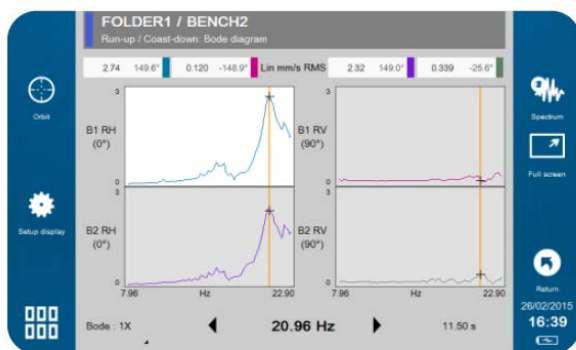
FOLDER1 / BENCH2
Run-up / Coast-down: Bode diagram

2.74 149.6° | 0.120 -148.9° | Lin mm/s RMS | 2.32 149.0° | 0.339 -25.6°

Orbit

Setup display

Spectrum

Full screen

Return

3
B1 RH
(0°)
0
3
B2 RH
(0°)
0
7.96 Hz 22.90

3
B1 RV
(90°)
0
3
B2 RV
(90°)
0
7.96 Hz 22.90

Bode : 1X

20.96 Hz

11.50 s

26/02/2015
16:39